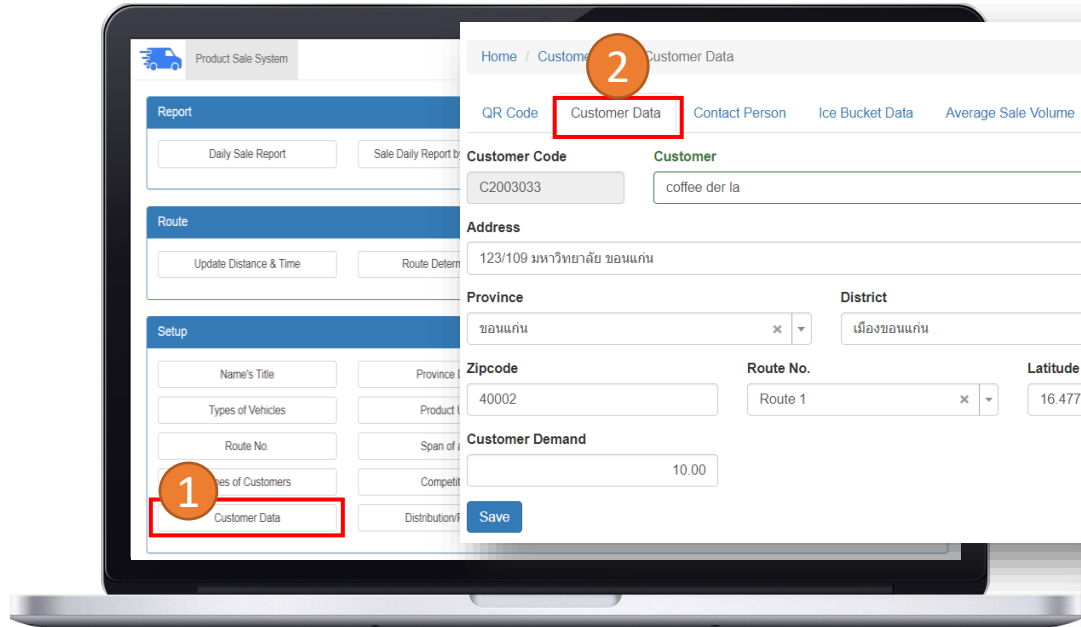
Product Sale System

Report

Daily Sale Report

Sale Daily Report by

Route

Update Distance & Time

Route Determ

Setup

Name's Title

Province

Types of Vehicles

Product

Route No.

Span of

1

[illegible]es of Customers

Competi

Customer Data

Distribution/

Home / Custome

2

Customer Data

QR Code

Customer Data

Contact Person

Ice Bucket Data

Average Sale Volume

Customer Code

C2003033

Customer

coffee der la

Address

123/109 มหาวิทยาลัย ขอนแก่น

Province

ขอนแก่น

District

เมืองขอนแก่น

Zipcode

40002

Route No.

Route 1

Latitude

16.477

Customer Demand

10.00

Save